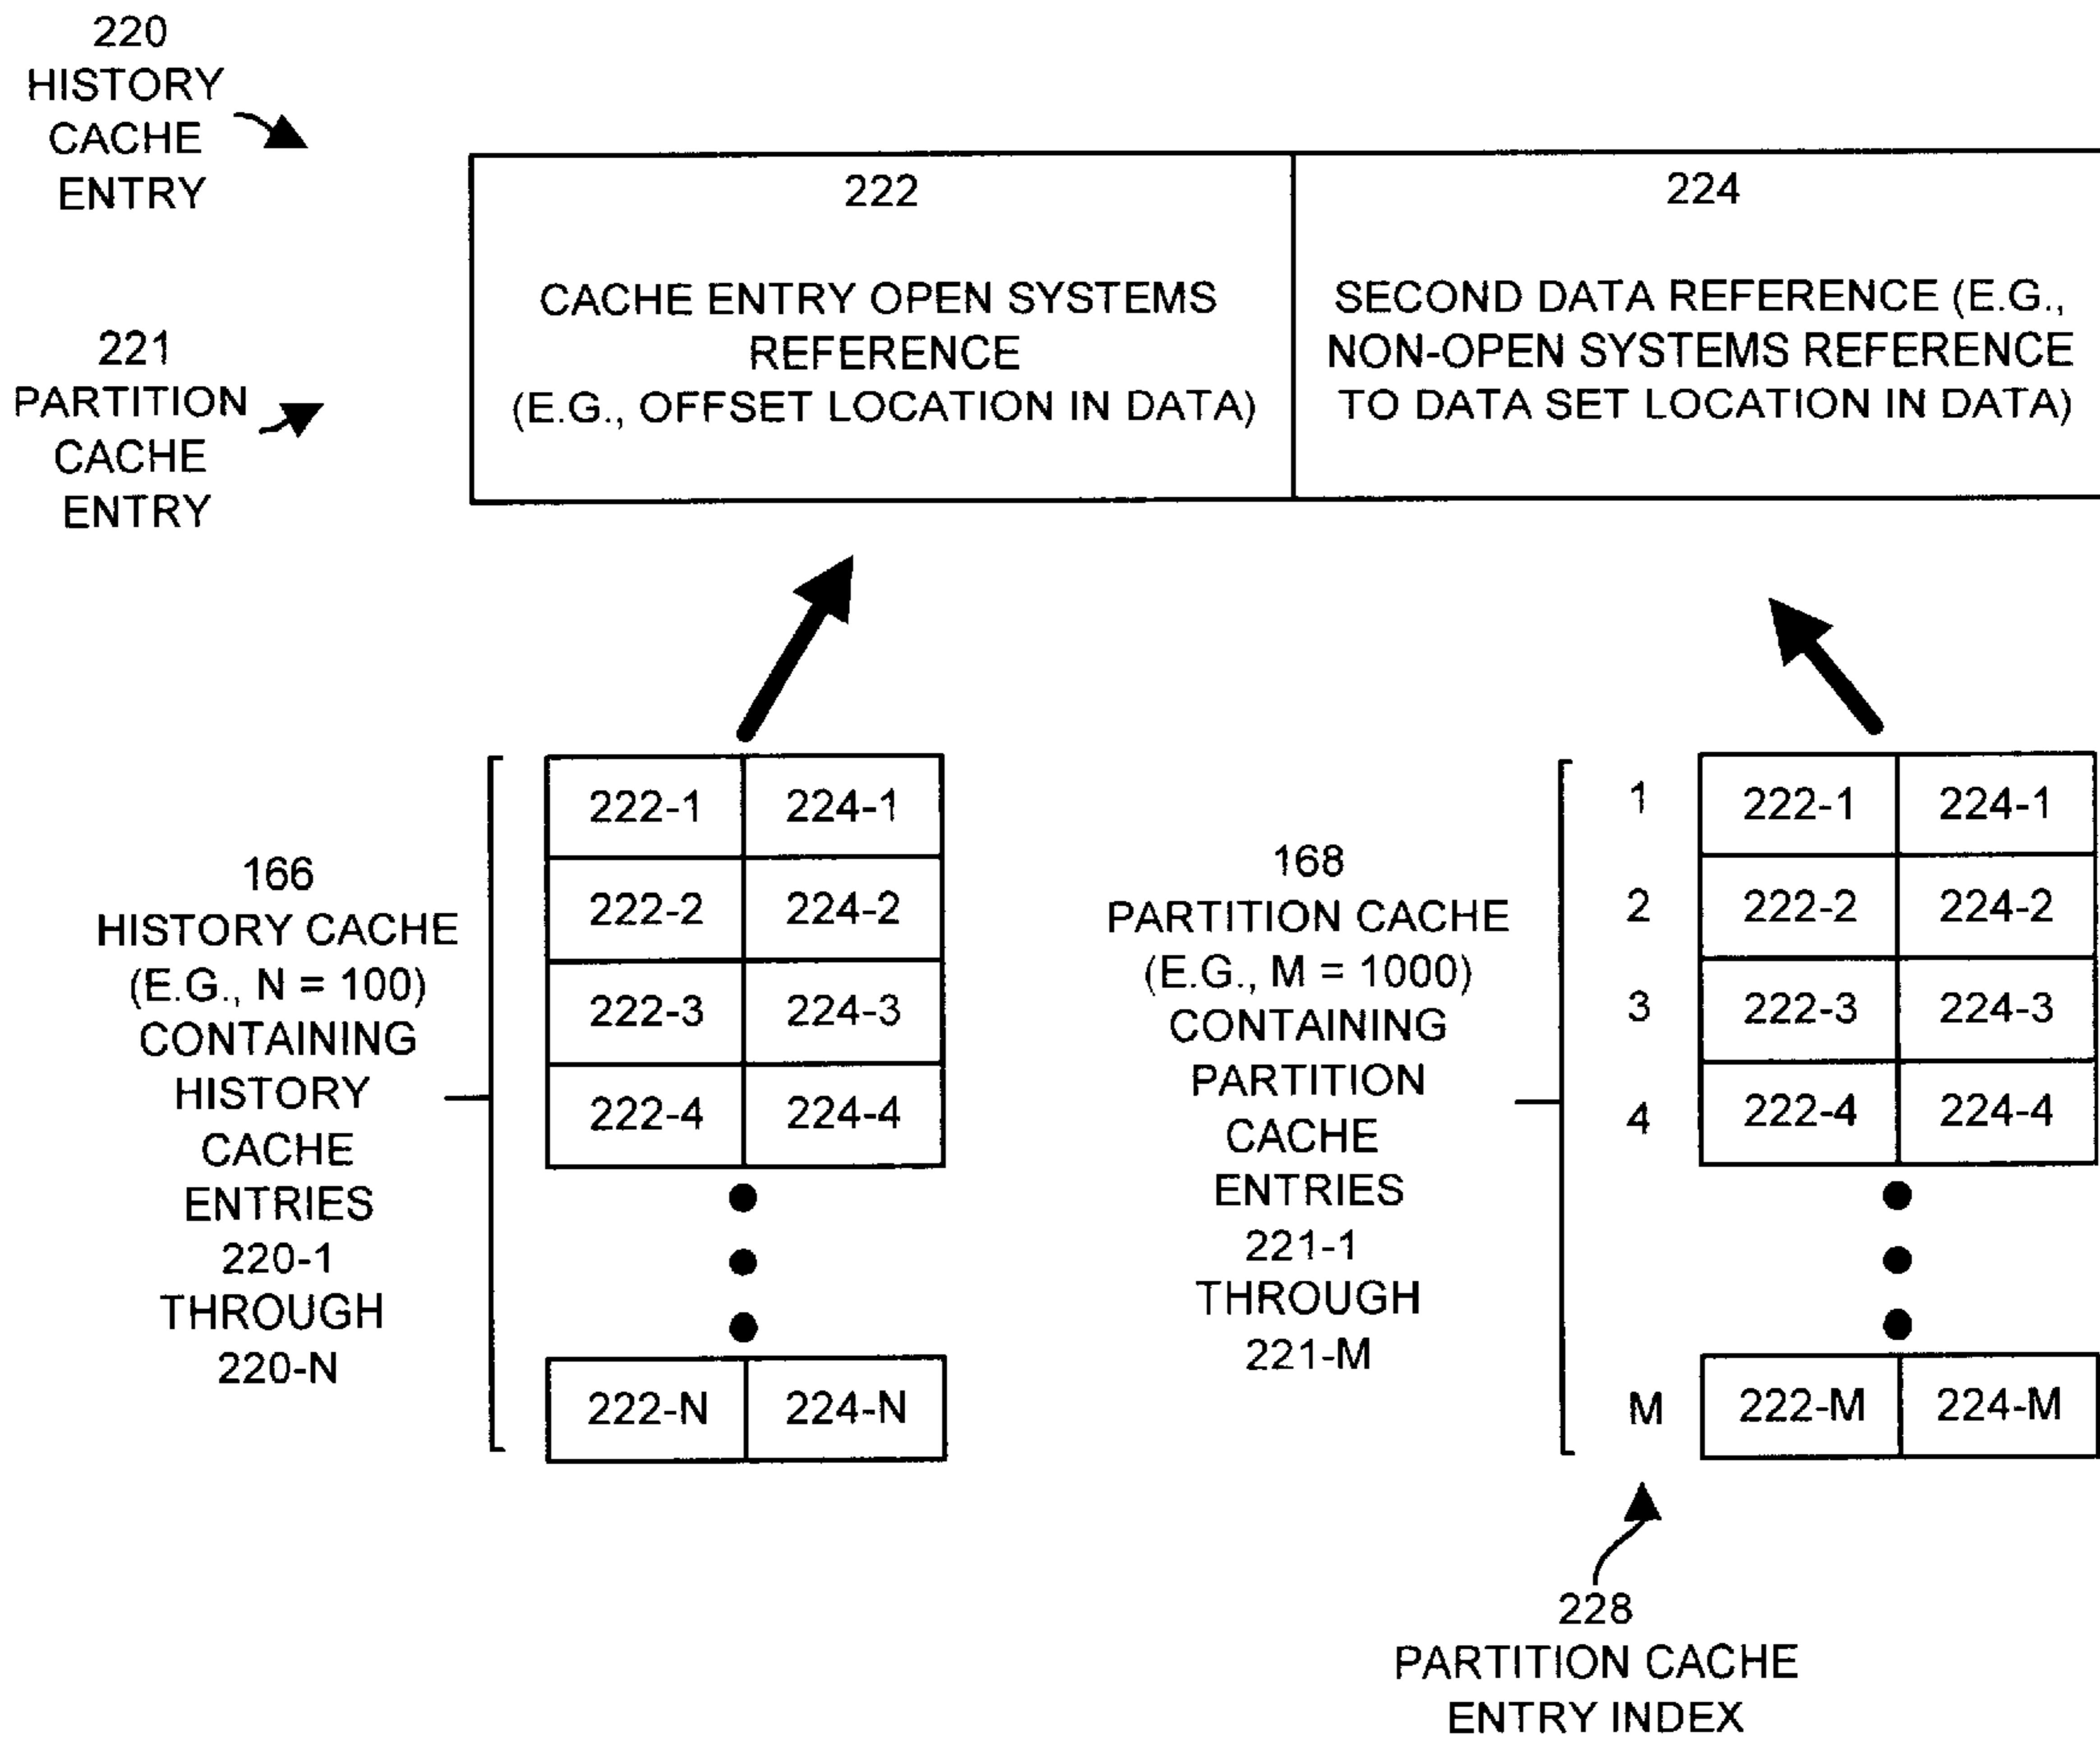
220
HISTORY CACHE ENTRY

221
PARTITION CACHE ENTRY

| 222<br><br>CACHE ENTRY OPEN SYSTEMS REFERENCE (E.G., OFFSET LOCATION IN DATA) | 224<br><br>SECOND DATA REFERENCE (E.G., NON-OPEN SYSTEMS REFERENCE TO DATA SET LOCATION IN DATA) |
|---|---|

166
HISTORY CACHE (E.G., N = 100) CONTAINING HISTORY CACHE ENTRIES 220-1 THROUGH 220-N

| 222-1 | 224-1 |
|---|---|
| 222-2 | 224-2 |
| 222-3 | 224-3 |
| 222-4 | 224-4 |
| 222-N | 224-N |

168
PARTITION CACHE (E.G., M = 1000) CONTAINING PARTITION CACHE ENTRIES 221-1 THROUGH 221-M

| | | |
|---|---|---|
| 1 | 222-1 | 224-1 |
| 2 | 222-2 | 224-2 |
| 3 | 222-3 | 224-3 |
| 4 | 222-4 | 224-4 |
| M | 222-M | 224-M |

228
PARTITION CACHE ENTRY INDEX